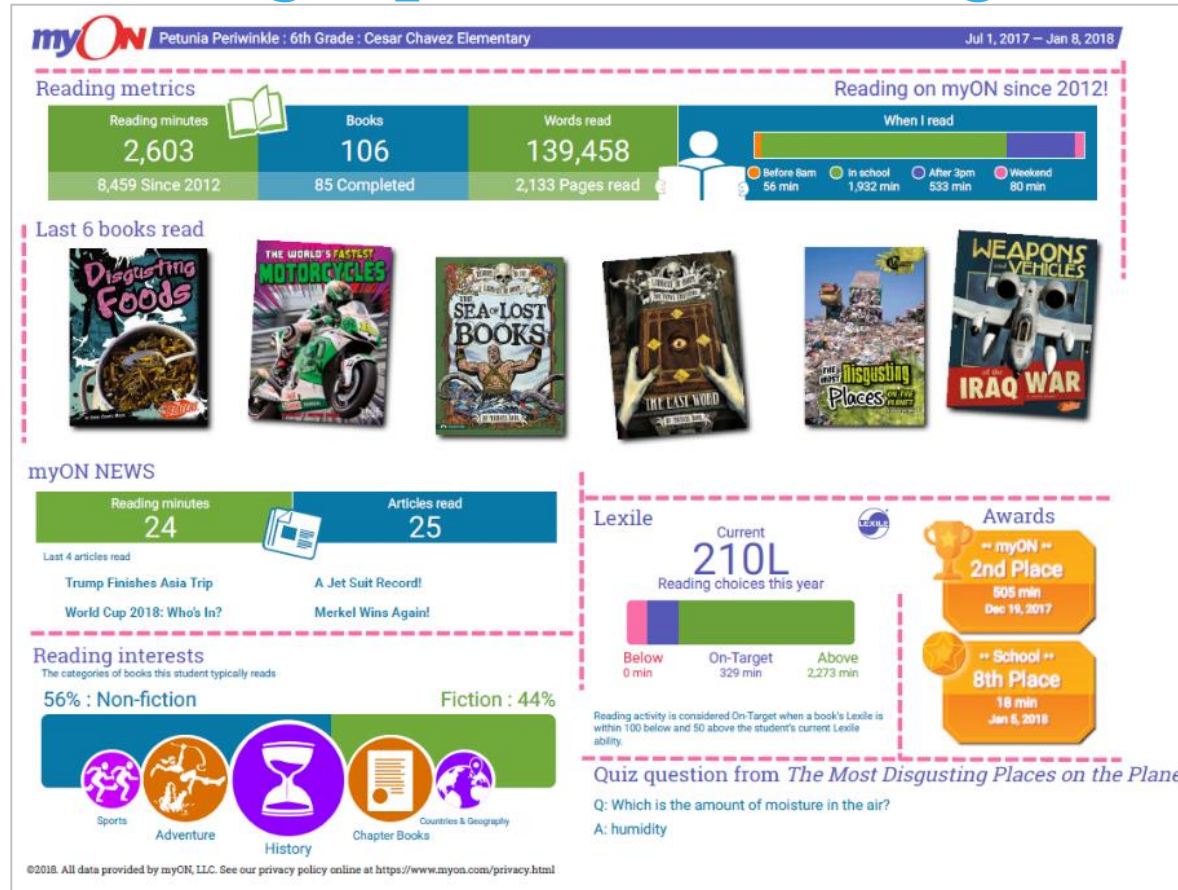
myON Petunia Periwinkle : 6th Grade : Cesar Chavez Elementary Jul 1, 2017 — Jan 8, 2018

Reading metrics

Reading on myON since 2012!

| Reading minutes | Books | Words read | When I read |
|---|---|---|---|
| 2,603 | 106 | 139,458 | |
| 8,459 Since 2012 | 85 Completed | 2,133 Pages read | Before 8am 56 min; In school 1,932 min; After 3pm 533 min; Weekend 80 min |

Last 6 books read

Disgusting Foods

THE WORLD'S FASTEST MOTORCYCLES

THE SEA OF LOST BOOKS

THE LAST WORD

THE MOST Disgusting Places ON THE PLANET

WEAPONS and VEHICLES of the IRAQ WAR

myON NEWS

Reading minutes 24

Articles read 25

Last 4 articles read

Trump Finishes Asia Trip

A Jet Suit Record!

World Cup 2018: Who's In?

Merkel Wins Again!

Lexile

Current

210L

Reading choices this year

Below 0 min

On-Target 329 min

Above 2,273 min

Reading activity is considered On-Target when a book's Lexile is within 100 below and 50 above the student's current Lexile ability.

Awards

•• myON •• 2nd Place 505 min Dec 19, 2017

•• School •• 8th Place 18 min Jan 5, 2018

Reading interests

The categories of books this student typically reads

56% : Non-fiction

Fiction : 44%

Sports

Adventure

History

Chapter Books

Countries & Geography

Quiz question from The Most Disgusting Places on the Plane

Q: Which is the amount of moisture in the air?

A: humidity

©2018. All data provided by myON, LLC. See our privacy policy online at https://www.myon.com/privacy.html